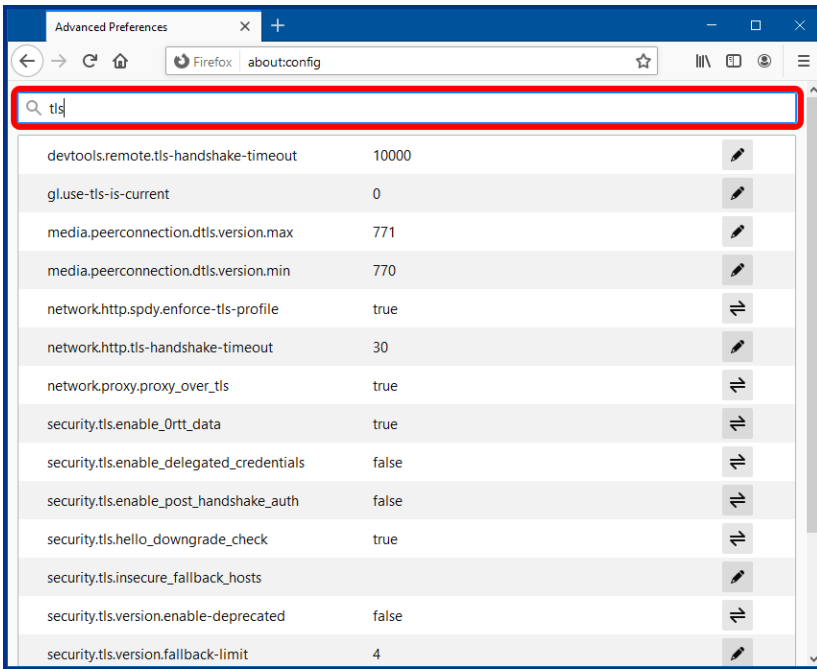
Advanced Preferences

Firefox about:config

tls

| | |
|---|---|
| devtools.remote.tls-handshake-timeout | 10000 |
| gl.use-tls-is-current | 0 |
| media.peerconnection.dtls.version.max | 771 |
| media.peerconnection.dtls.version.min | 770 |
| network.http.spdy.enforce-tls-profile | true |
| network.http.tls-handshake-timeout | 30 |
| network.proxy.proxy_over_tls | true |
| security.tls.enable_0rtt_data | true |
| security.tls.enable_delegated_credentials | false |
| security.tls.enable_post_handshake_auth | false |
| security.tls.hello_downgrade_check | true |
| security.tls.insecure_fallback_hosts | |
| security.tls.version.enable-deprecated | false |
| security.tls.version.fallback-limit | 4 |